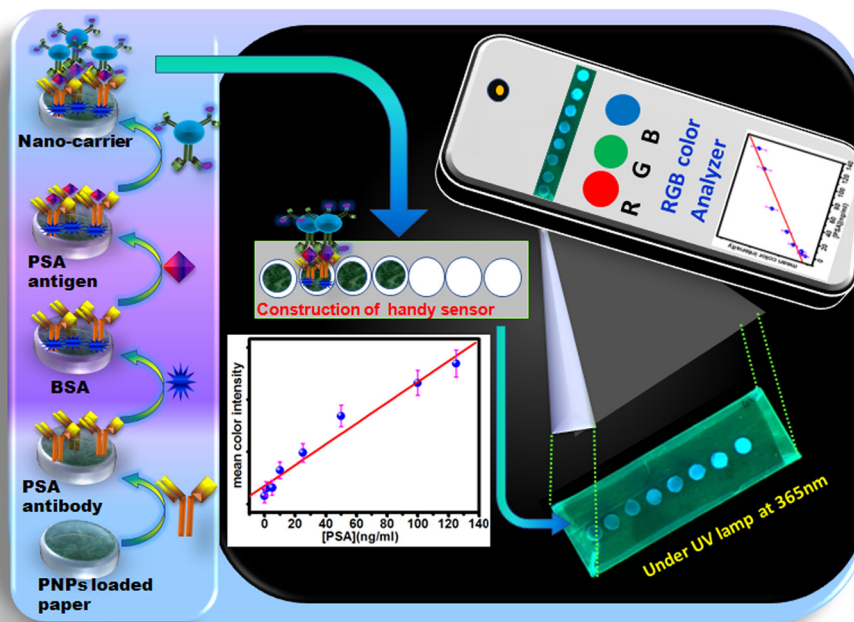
Nano-carrier

PSA antigen

BSA

PSA antibody

PNPs loaded paper

Construction of handy sensor

mean color intensity

0 20 40 60 80 100 120 140

[PSA](ng/ml)

R G B

RGB color Analyzer

mean color intensity

[PSA](ng/ml)

0 20 40 60 80 100 120 140

Under UV lamp at 365nm